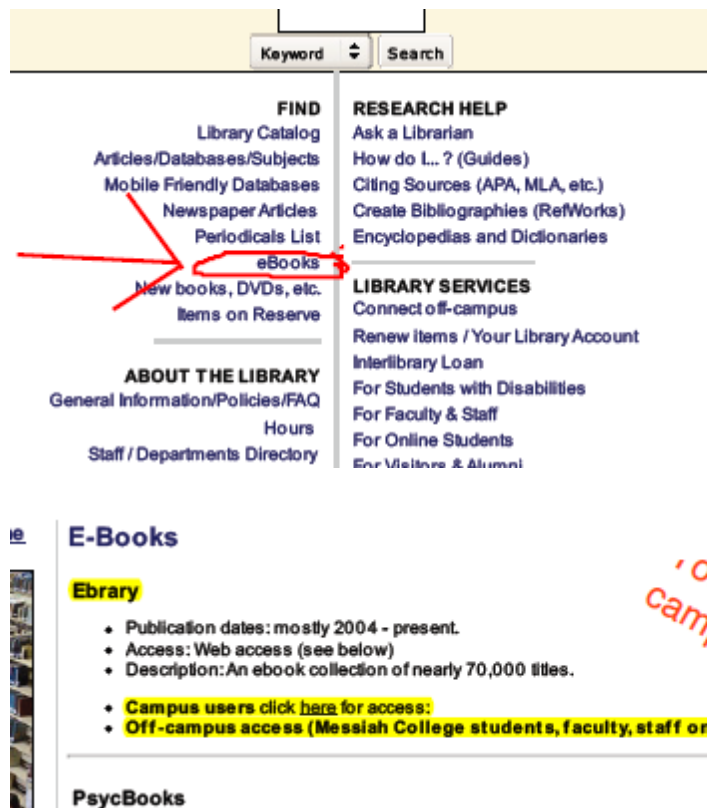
Keyword
Search

FIND
Library Catalog
Articles/Databases/Subjects
Mobile Friendly Databases
Newspaper Articles
Periodicals List
eBooks
New books, DVDs, etc.
Items on Reserve

ABOUT THE LIBRARY
General Information/Policies/FAQ
Hours
Staff / Departments Directory

RESEARCH HELP
Ask a Librarian
How do I...? (Guides)
Citing Sources (APA, MLA, etc.)
Create Bibliographies (RefWorks)
Encyclopedias and Dictionaries

LIBRARY SERVICES
Connect off-campus
Renew items / Your Library Account
Interlibrary Loan
For Students with Disabilities
For Faculty & Staff
For Online Students
For Visitors & Alumni

E-Books

Ebrary

- Publication dates: mostly 2004 - present.
- Access: Web access (see below)
- Description: An ebook collection of nearly 70,000 titles.

- Campus users click here for access:
- Off-campus access (Messiah College students, faculty, staff o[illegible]

PsycBooks

, O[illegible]
cam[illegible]